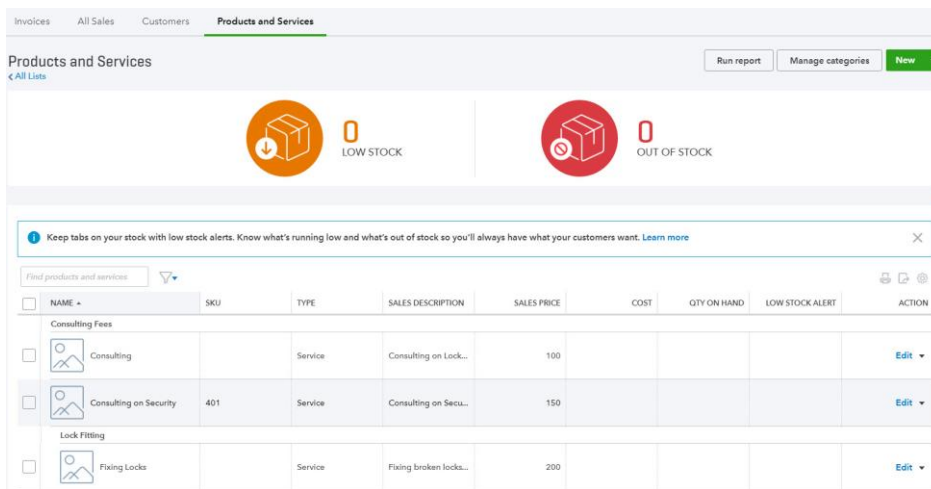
Invoices All Sales Customers Products and Services

Products and Services
< All Lists

Run report Manage categories New

0
LOW STOCK

0
OUT OF STOCK

Keep tabs on your stock with low stock alerts. Know what's running low and what's out of stock so you'll always have what your customers want. Learn more

Find products and services

| NAME ▲ | SKU | TYPE | SALES DESCRIPTION | SALES PRICE | COST | QTY ON HAND | LOW STOCK ALERT | ACTION |
|---|---|---|---|---|---|---|---|---|
| Consulting Fees | | | | | | | | |
| Consulting | | Service | Consulting on Lock... | 100 | | | | Edit ▾ |
| Consulting on Security | 401 | Service | Consulting on Secu... | 150 | | | | Edit ▾ |
| Lock Fitting | | | | | | | | |
| Fixing Locks | | Service | Fixing broken locks... | 200 | | | | Edit ▾ |